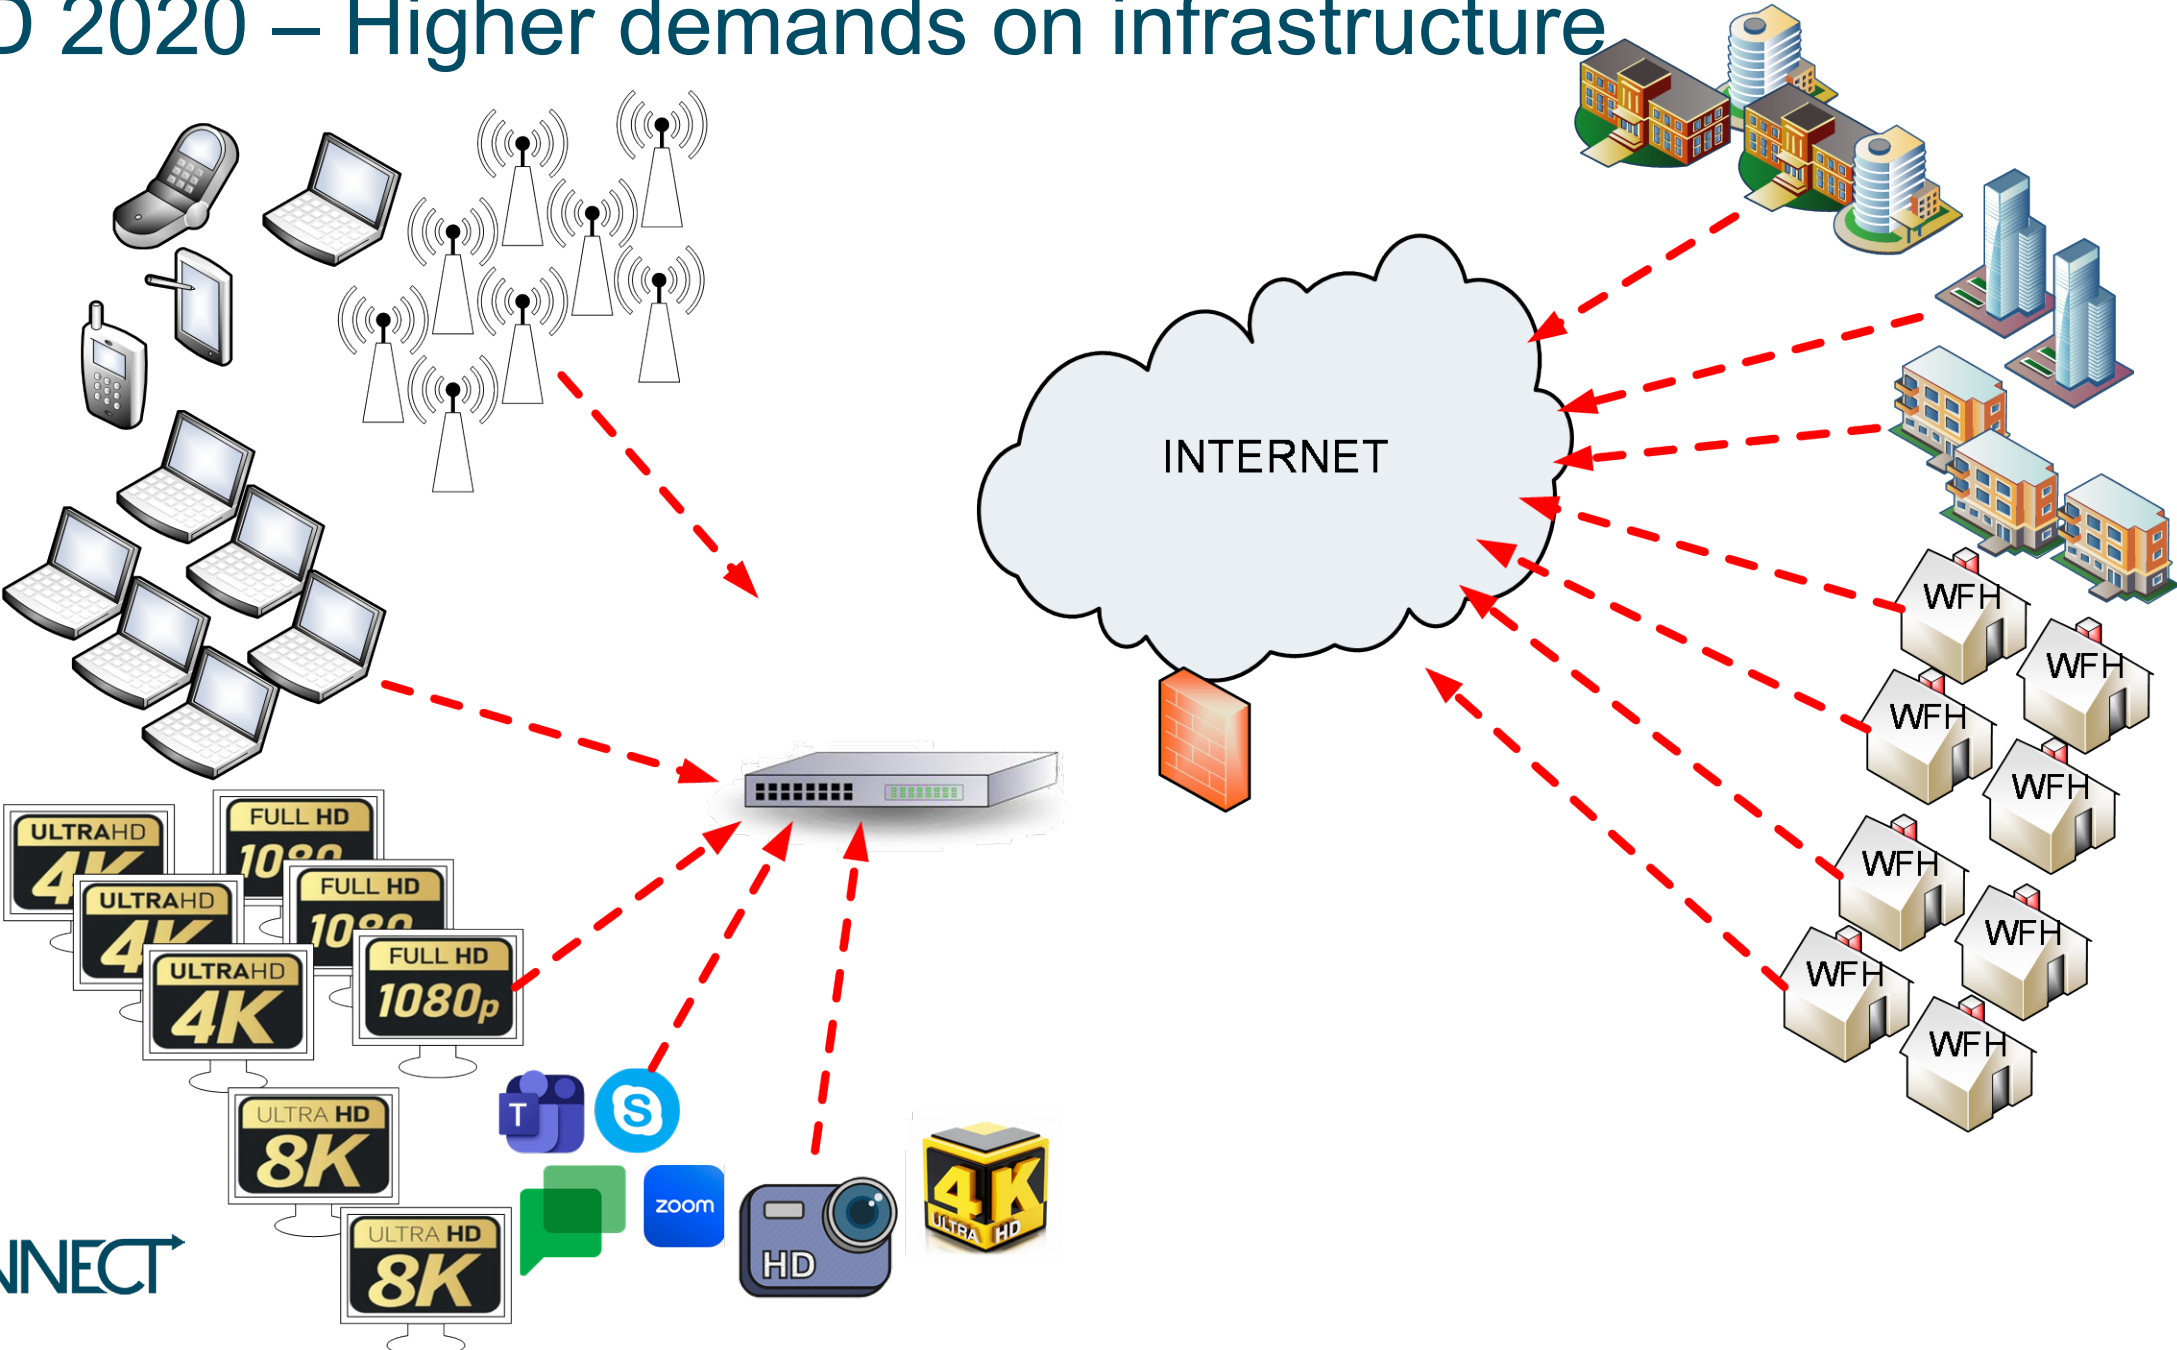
D 2020 – Higher demands on infrastructure

INTERNET

WFH
WFH
WFH
WFH
WFH
WFH
WFH
WFH

ULTRAHD 4K
FULL HD 1080
ULTRAHD 4K
FULL HD 1080
ULTRAHD 4K
FULL HD 1080p
ULTRA HD 8K
ULTRA HD 8K

T
S
zoom
HD
4K ULTRA HD

NNECT